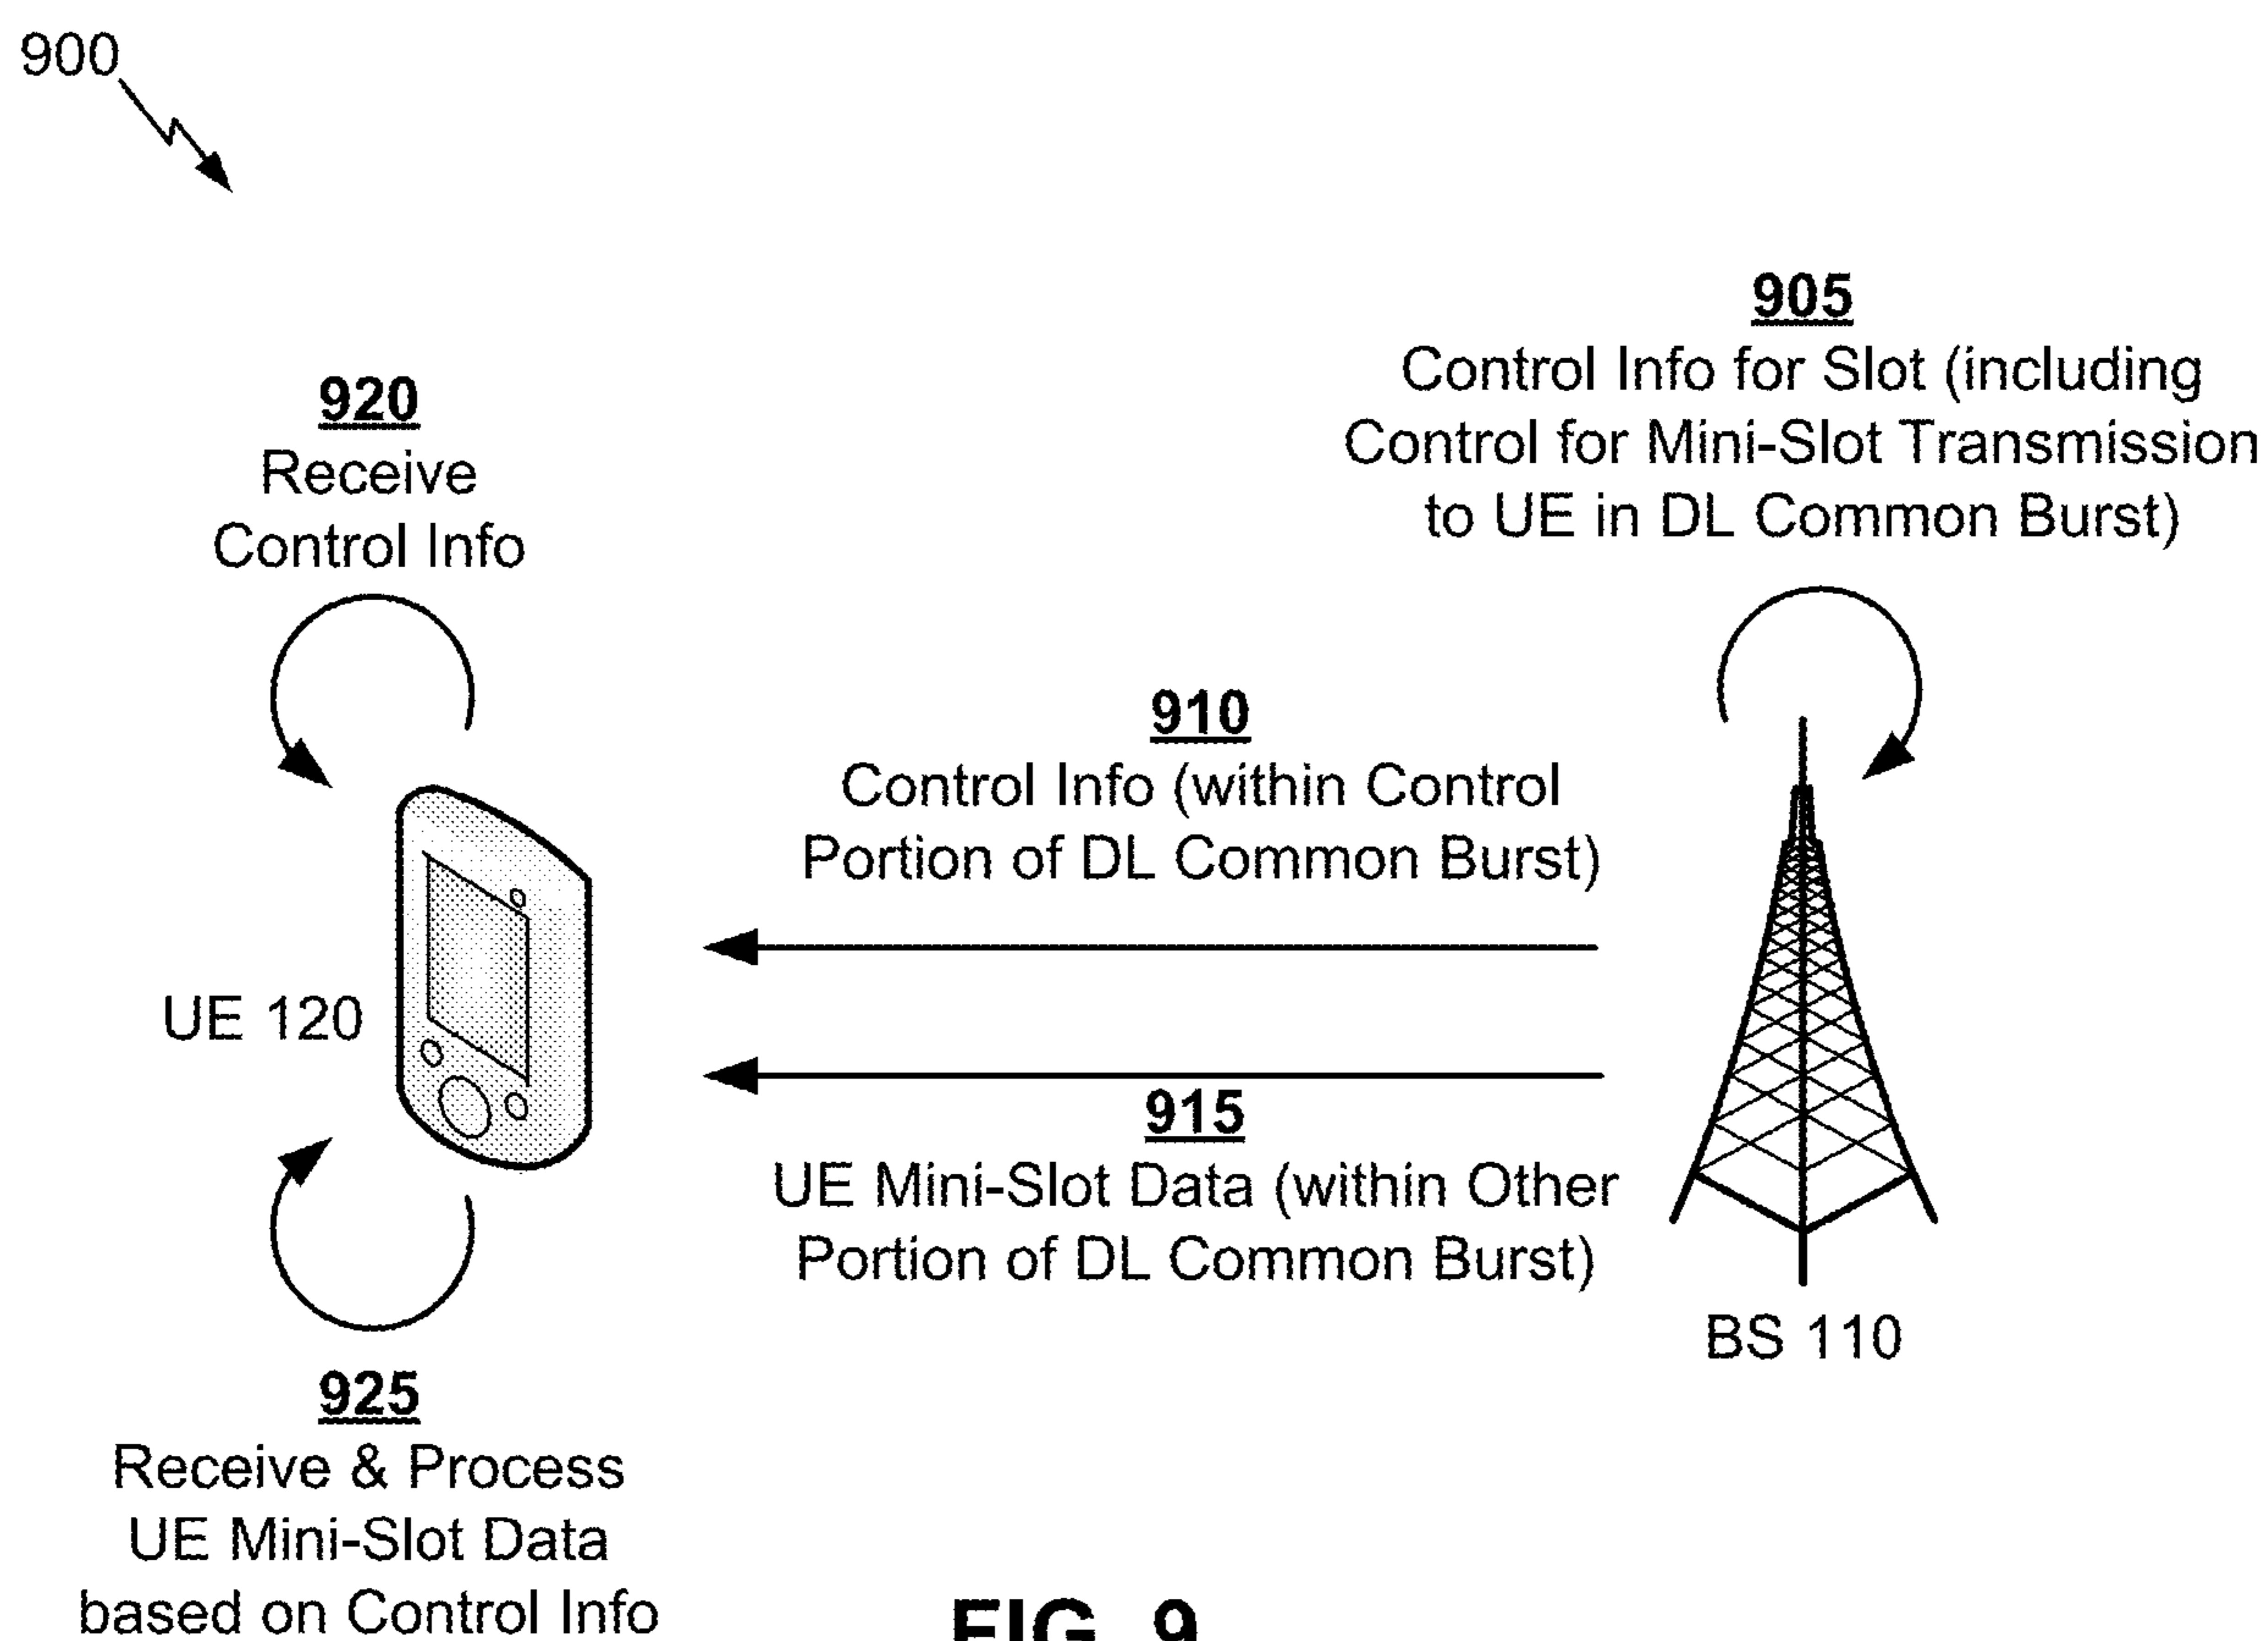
900

905
Control Info for Slot (including Control for Mini-Slot Transmission to UE in DL Common Burst)

920
Receive Control Info

910
Control Info (within Control Portion of DL Common Burst)

UE 120

915
UE Mini-Slot Data (within Other Portion of DL Common Burst)

BS 110

925
Receive & Process UE Mini-Slot Data based on Control Info

FIG. 9